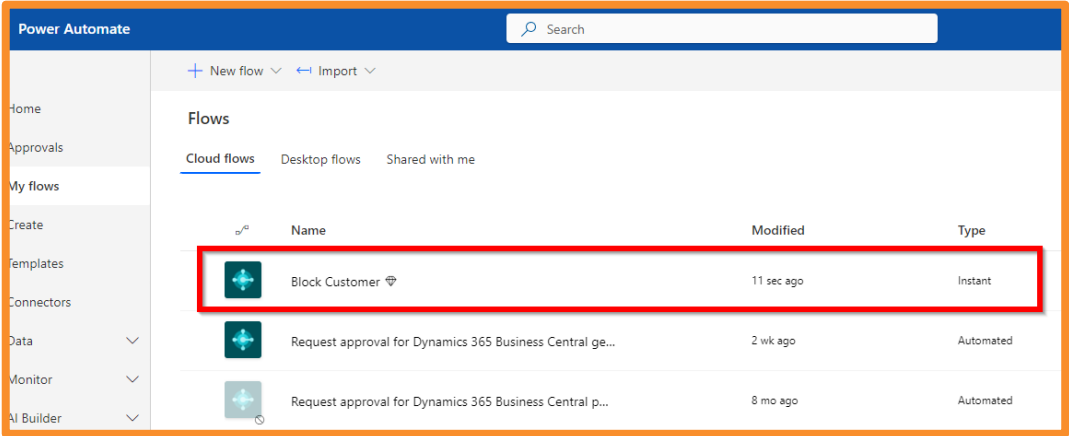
Power Automate

Search

+ New flow ⌄ Import ⌄

Home
Approvals
My flows
Create
Templates
Connectors
Data
Monitor
AI Builder

Flows

Cloud flows Desktop flows Shared with me

| | Name | Modified | Type |
|---|---|---|---|
| | Block Customer | 11 sec ago | Instant |
| | Request approval for Dynamics 365 Business Central ge... | 2 wk ago | Automated |
| | Request approval for Dynamics 365 Business Central p... | 8 mo ago | Automated |